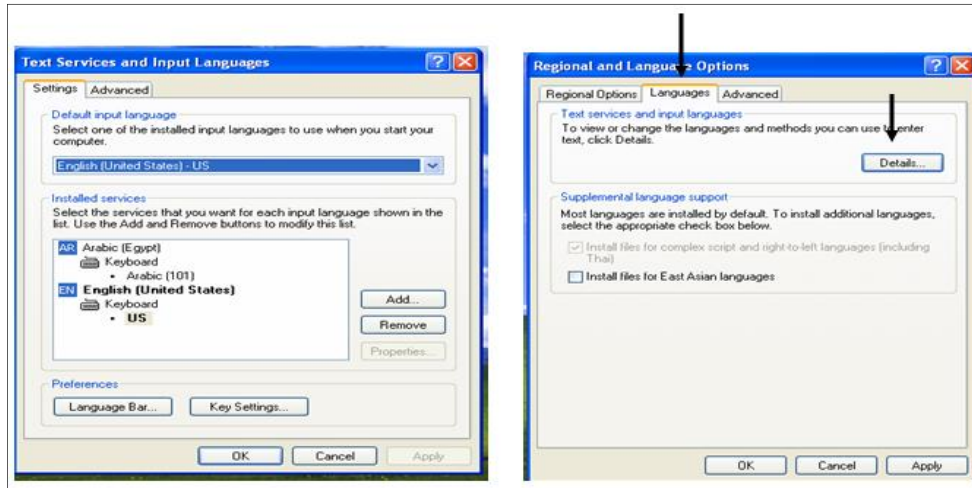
Text Services and Input Languages

Settings | Advanced

Default input language

Select one of the installed input languages to use when you start your computer.

English (United States) - US

Installed services

Select the services that you want for each input language shown in the list. Use the Add and Remove buttons to modify this list.

AR Arabic (Egypt)
Keyboard
• Arabic (101)
EN English (United States)
Keyboard
• US

Add...
Remove
Properties...

Preferences

Language Bar... | Key Settings...

OK | Cancel | Apply

Regional and Langua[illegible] Options

Regional Options | Languages | Advanced

Text services and input languages

To view or change the languages and methods you can use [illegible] enter text, click Details.

Details...

Supplemental language support

Most languages are installed by default. To install additional languages, select the appropriate check box below.

Install files for complex script and right-to-left languages (including Thai)

Install files for East Asian languages

OK | Cancel | Apply